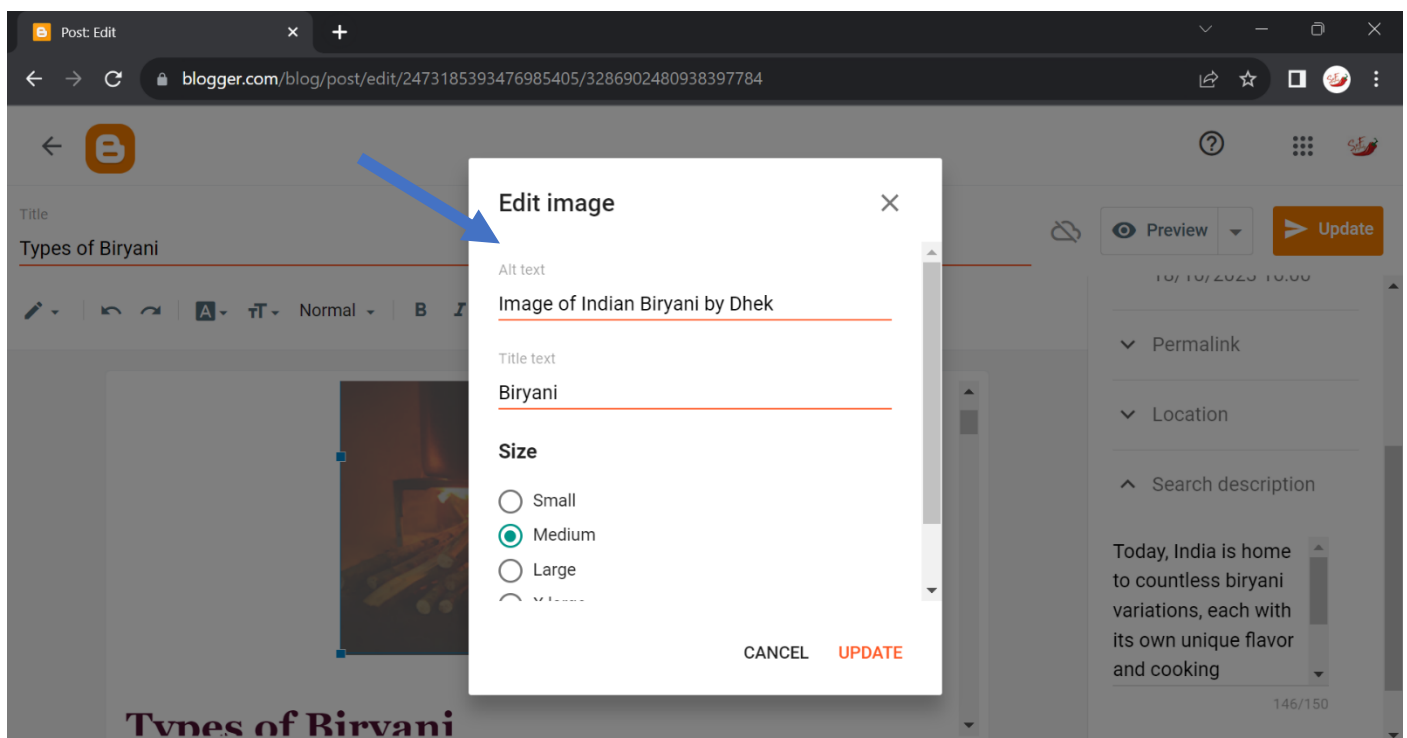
Post: Edit

blogger.com/blog/post/edit/2473185393476985405/3286902480938397784

Title
Types of Biryani

Normal

Types of Biryani

Preview

Update

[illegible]

Permalink

Location

Search description

Today, India is home to countless biryani variations, each with its own unique flavor and cooking

146/150

Edit image

Alt text
Image of Indian Biryani by Dhek

Title text
Biryani

Size

Small
Medium
Large
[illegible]

CANCEL UPDATE